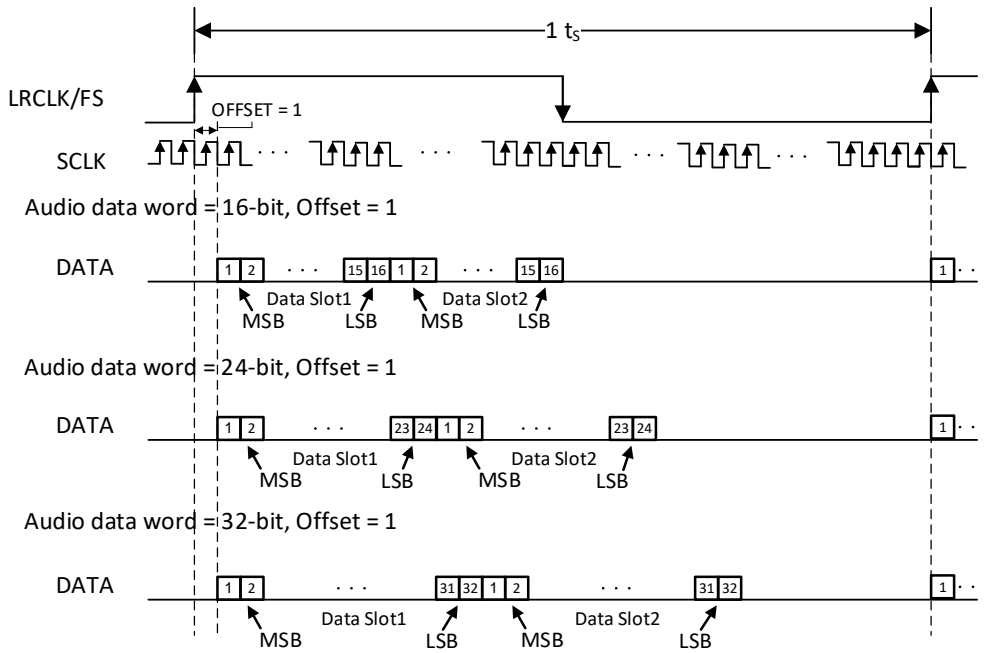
$1\ t_S$

LRCLK/FS

OFFSET = 1

SCLK

Audio data word = 16-bit, Offset = 1

DATA 1 2 · · · 15 16 1 2 · · · 15 16 1 · ·

MSB Data Slot1 LSB MSB Data Slot2 LSB

Audio data word = 24-bit, Offset = 1

DATA 1 2 · · · 23 24 1 2 · · · 23 24 1 · ·

MSB Data Slot1 LSB MSB Data Slot2 LSB

Audio data word = 32-bit, Offset = 1

DATA 1 2 · · · 31 32 1 2 · · · 31 32 1 · ·

MSB Data Slot1 LSB MSB Data Slot2 LSB